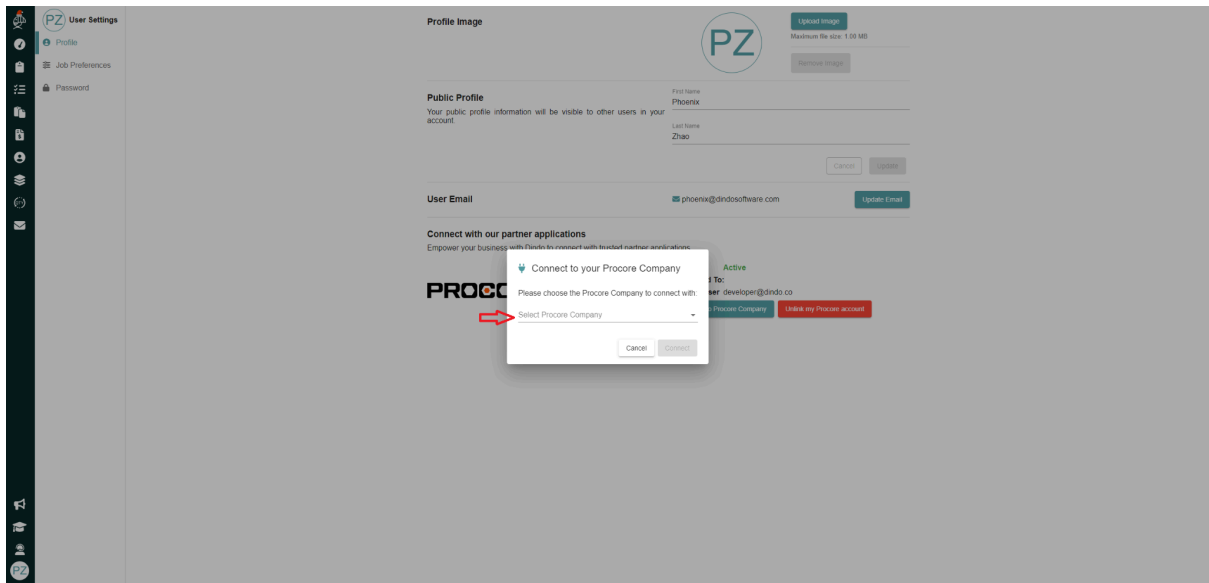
PZ User Settings

Profile

Job Preferences

Password

Profile Image

PZ

Upload Image

Maximum file size: 1.00 MB

Remove image

Public Profile

Your public profile information will be visible to other users in your account.

First Name
Phoenix

Last Name
Zhao

Cancel Update

User Email

phoenix@dindosoftware.com

Update Email

Connect with our partner applications

Empower your business with Dindo to connect with trusted partner applications.

PROC

Active

d To:

ser developer@dindo.co

Procore Company

Unlink my Procore account

Connect to your Procore Company

Please choose the Procore Company to connect with:

Select Procore Company

Cancel Connect

PZ